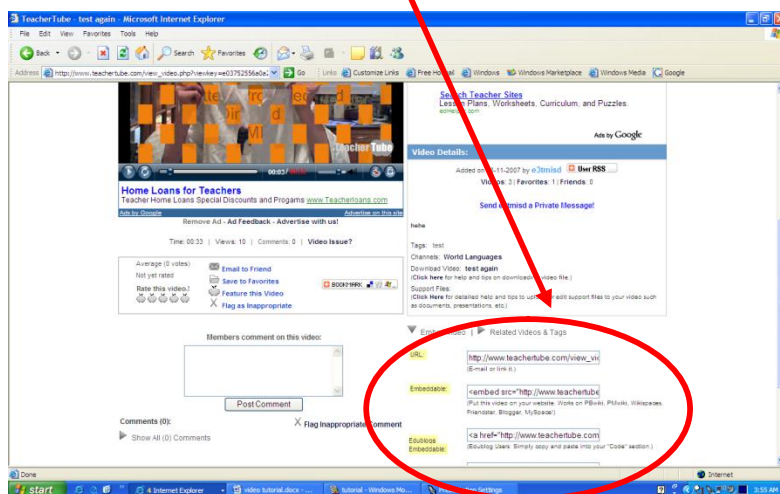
TeacherTube - test again - Microsoft Internet Explorer

File Edit View Favorites Tools Help

Back Search Favorites

Address http://www.teachertube.com/view_video.php?viewkey=e03792556a0e Go Links Customize Links Free Hotmail Windows Windows Marketplace Windows Media Google

TeacherTube

00:03

Home Loans for Teachers
Teacher Home Loans Special Discounts and Progams www.Teacherloans.com

Ads by Google Advertise on this site

Remove Ad - Ad Feedback - Advertise with us!

Time: 00:33 | Views: 10 | Comments: 0 | Video Issue?

Average (0 votes)
Not yet rated
Rate this video!

Email to Friend
Save to Favorites
Feature this Video
Flag as Inappropriate

BOOKMARK

Members comment on this video:

Post Comment

Comments (0):
Show All (0) Comments

Flag Inappropriate Comment

Search Teacher Sites
Lesson Plans, Worksheets, Curriculum, and Puzzles.
education.com

Ads by Google

Video Details:

Added on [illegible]-11-2007 by e3tmisd User RSS
Videos: 3 | Favorites: 1 | Friends: 0

Send e3tmisd a Private Message!

hehe

Tags: test
Channels: World Languages
Download Video: test again
(Click here for help and tips on downloading video file.)
Support Files:
(Click Here for detailed help and tips to upload or edit support files to your video such as documents, presentations, etc.)

Embed Video | Related Videos & Tags

URL: http://www.teachertube.com/view_vid
(E-mail or link it.)

Embeddable: <embed src="http://www.teachertube
(Put this video on your website. Works on PBwiki, PMwiki, Wikispaces, Friendster, Blogger, MySpace!)

Edublogs Embeddable: <a href="http://www.teachertube.com
(Edublog Users. Simply copy and paste into your "Code" section.)

Done

Internet

start 4 Internet Explorer video tutorial.docx - ... tutorial - Windows Mo... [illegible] Settings 3:55 AM